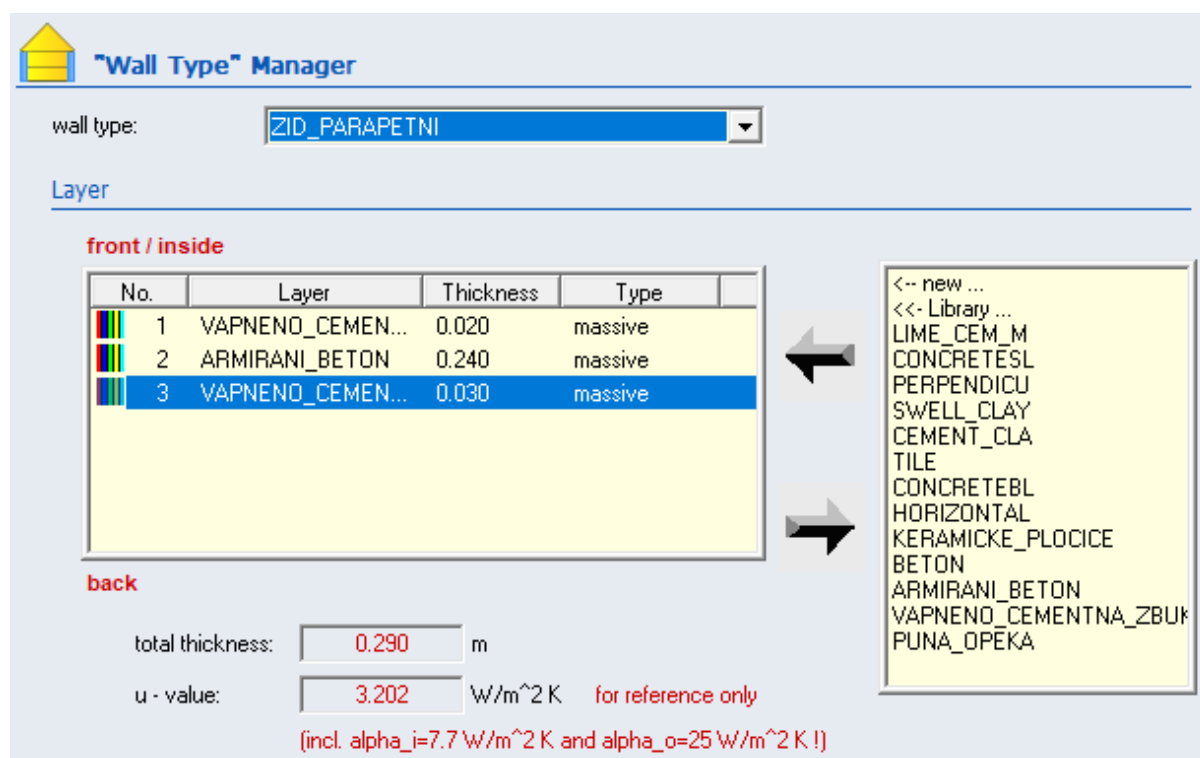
"Wall Type" Manager

wall type: ZID_PARAPETNI

Layer

front / inside

| No. | Layer | Thickness | Type |
|---|---|---|---|
| 1 | VAPNENO_CEMEN... | 0.020 | massive |
| 2 | ARMIRANI_BETON | 0.240 | massive |
| 3 | VAPNENO_CEMEN... | 0.030 | massive |

back

<-- new ...
<<- Library ...
LIME_CEM_M
CONCRETESL
PERPENDICU
SWELL_CLAY
CEMENT_CLA
TILE
CONCRETEBL
HORIZONTAL
KERAMICKE_PLOCICE
BETON
ARMIRANI_BETON
VAPNENO_CEMENTNA_ZBUK
PUNA_OPEKA

total thickness: 0.290 m

u - value: 3.202 W/m^2 K for reference only

(incl. alpha_i=7.7 W/m^2 K and alpha_o=25 W/m^2 K !)